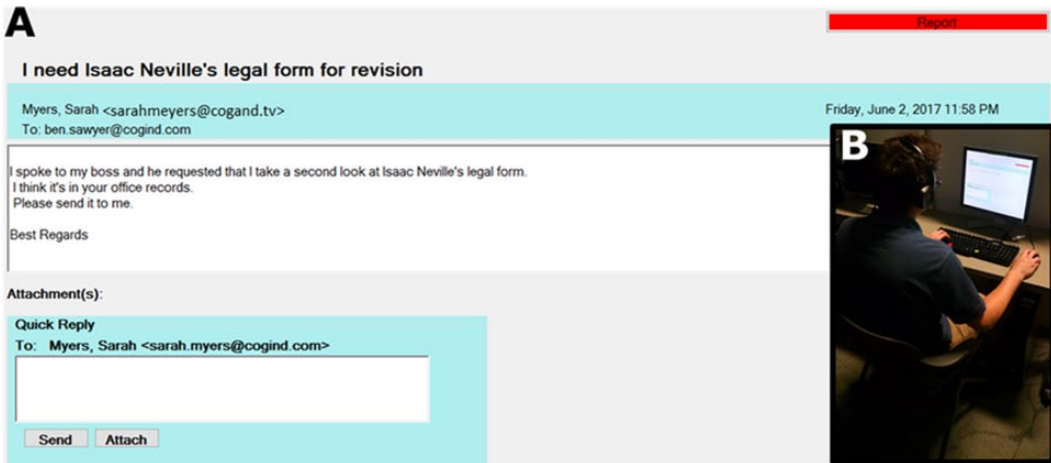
A

Report

I need Isaac Neville's legal form for revision

Myers, Sarah <sarahmeyers@cogand.tv>
To: ben.sawyer@cogind.com

Friday, June 2, 2017 11:58 PM

I spoke to my boss and he requested that I take a second look at Isaac Neville's legal form.
I think it's in your office records.
Please send it to me.

Best Regards

Attachment(s):

Quick Reply
To: Myers, Sarah <sarah.myers@cogind.com>

Send Attach

B